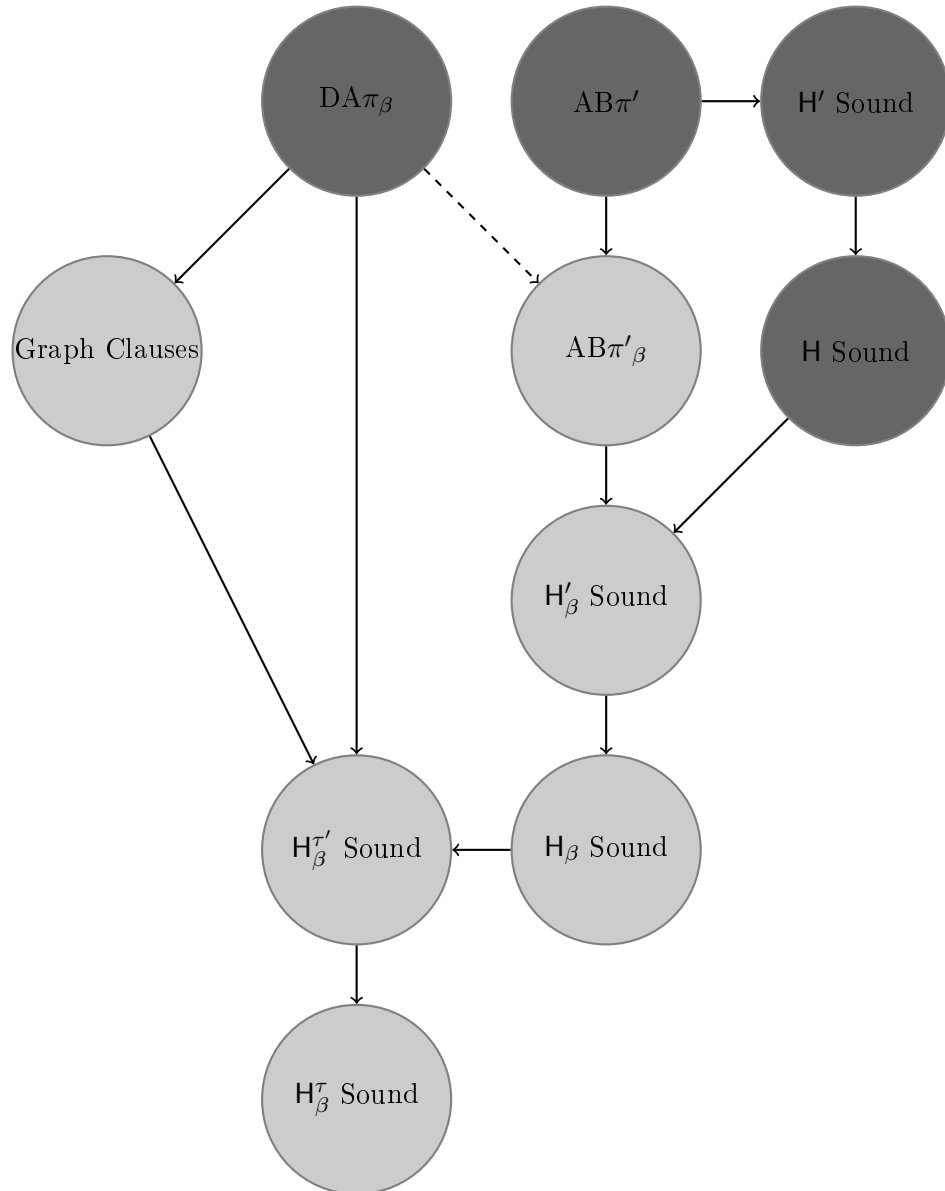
DA$\pi_\beta$

AB$\pi'$

$\mathsf{H}'$ Sound

Graph Clauses

AB$\pi'_\beta$

$\mathsf{H}$ Sound

$\mathsf{H}'_\beta$ Sound

$\mathsf{H}^{\tau'}_\beta$ Sound

$\mathsf{H}_\beta$ Sound

$\mathsf{H}^{\tau}_\beta$ Sound